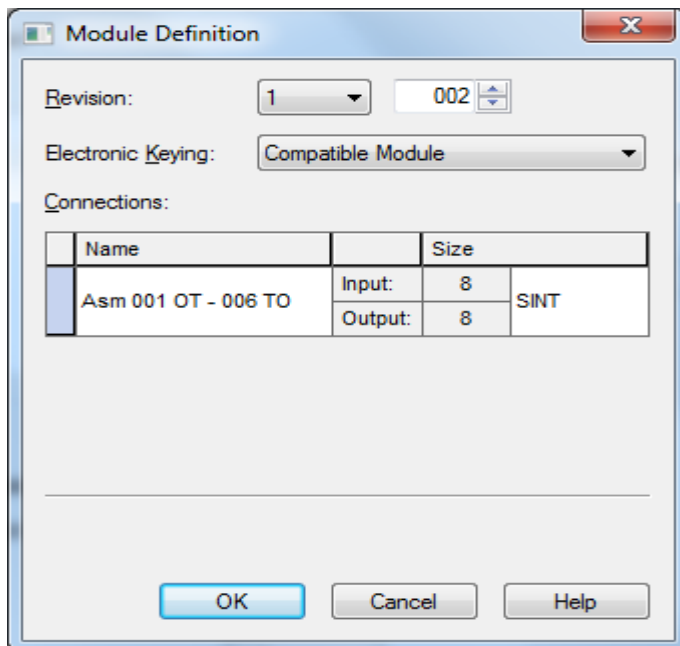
Module Definition

Revision: 1 002

Electronic Keying: Compatible Module

Connections:

| | Name | | Size | |
|---|---|---|---|---|
| | Asm 001 OT - 006 TO | Input: | 8 | SINT |
| | | Output: | 8 | |

OK Cancel Help